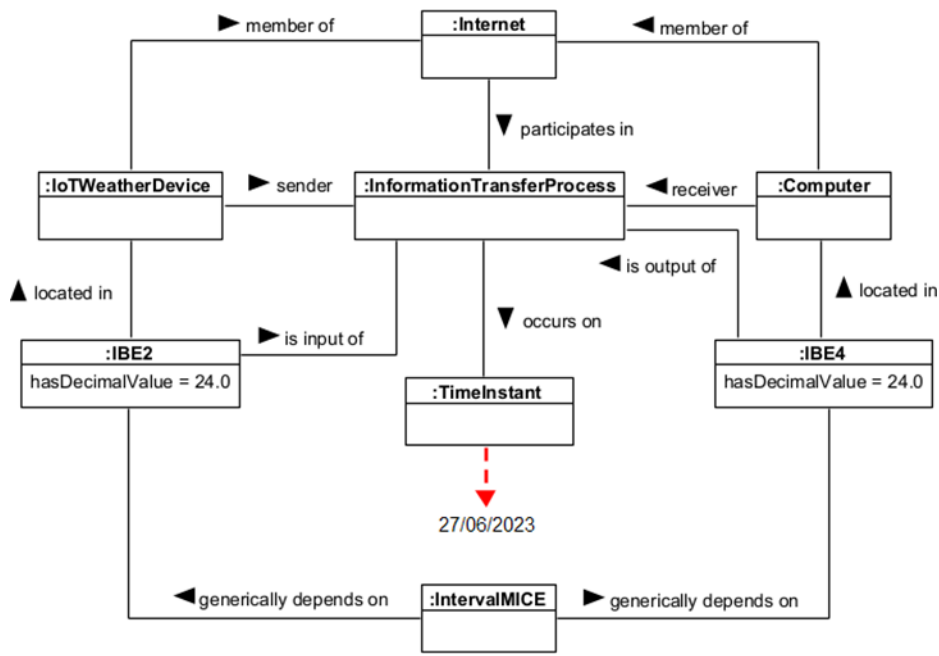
► member of

:Internet

◄ member of

▼ participates in

:IoTWeatherDevice

► sender

:InformationTransferProcess

◄ receiver

:Computer

▲ located in

◄ is output of

▲ located in

► is input of

▼ occurs on

:IBE2
hasDecimalValue = 24.0

:TimeInstant

:IBE4
hasDecimalValue = 24.0

27/06/2023

◄ generically depends on

:IntervalMICE

► generically depends on